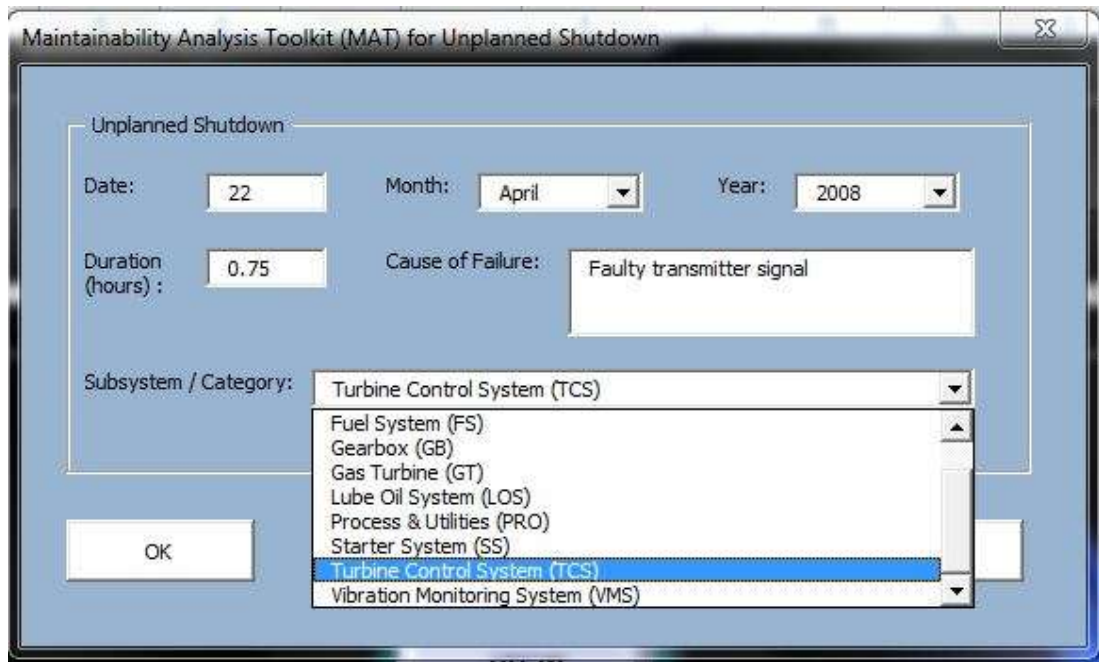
Maintainability Analysis Toolkit (MAT) for Unplanned Shutdown

Unplanned Shutdown

Date: 22

Month: April

Year: 2008

Duration (hours) : 0.75

Cause of Failure: Faulty transmitter signal

Subsystem / Category: Turbine Control System (TCS)

Fuel System (FS)
Gearbox (GB)
Gas Turbine (GT)
Lube Oil System (LOS)
Process & Utilities (PRO)
Starter System (SS)
Turbine Control System (TCS)
Vibration Monitoring System (VMS)

OK